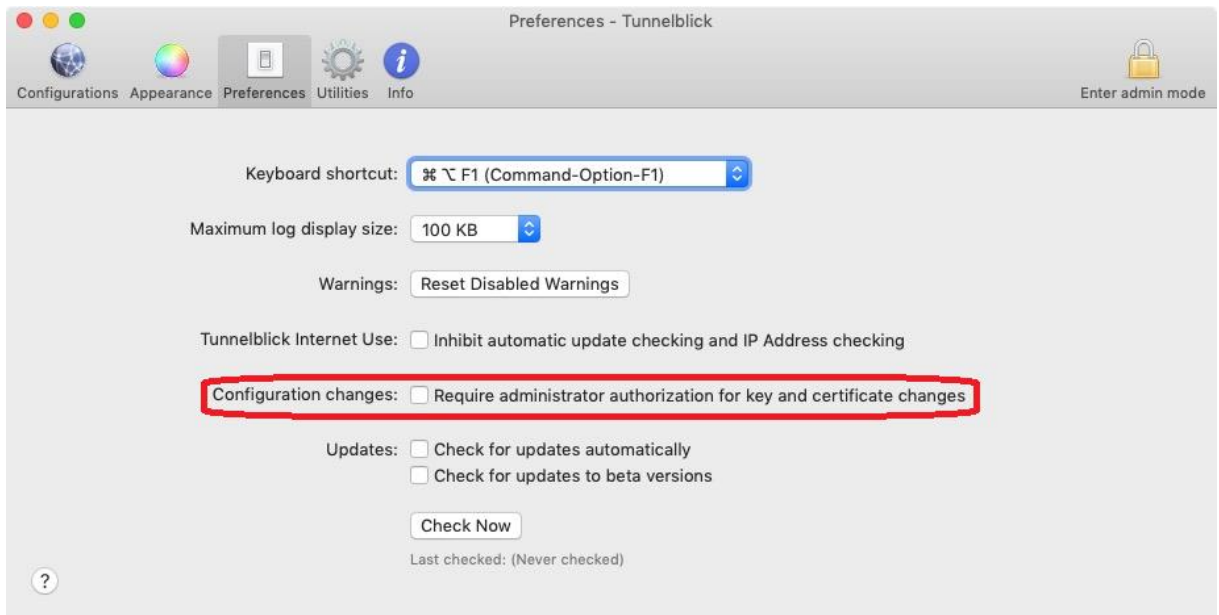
Preferences - Tunnelblick

Configurations Appearance Preferences Utilities Info

Enter admin mode

Keyboard shortcut: ⌘ ⌥ F1 (Command-Option-F1)

Maximum log display size: 100 KB

Warnings: Reset Disabled Warnings

Tunnelblick Internet Use: Inhibit automatic update checking and IP Address checking

Configuration changes: Require administrator authorization for key and certificate changes

Updates: Check for updates automatically
Check for updates to beta versions

Check Now

Last checked: (Never checked)

?